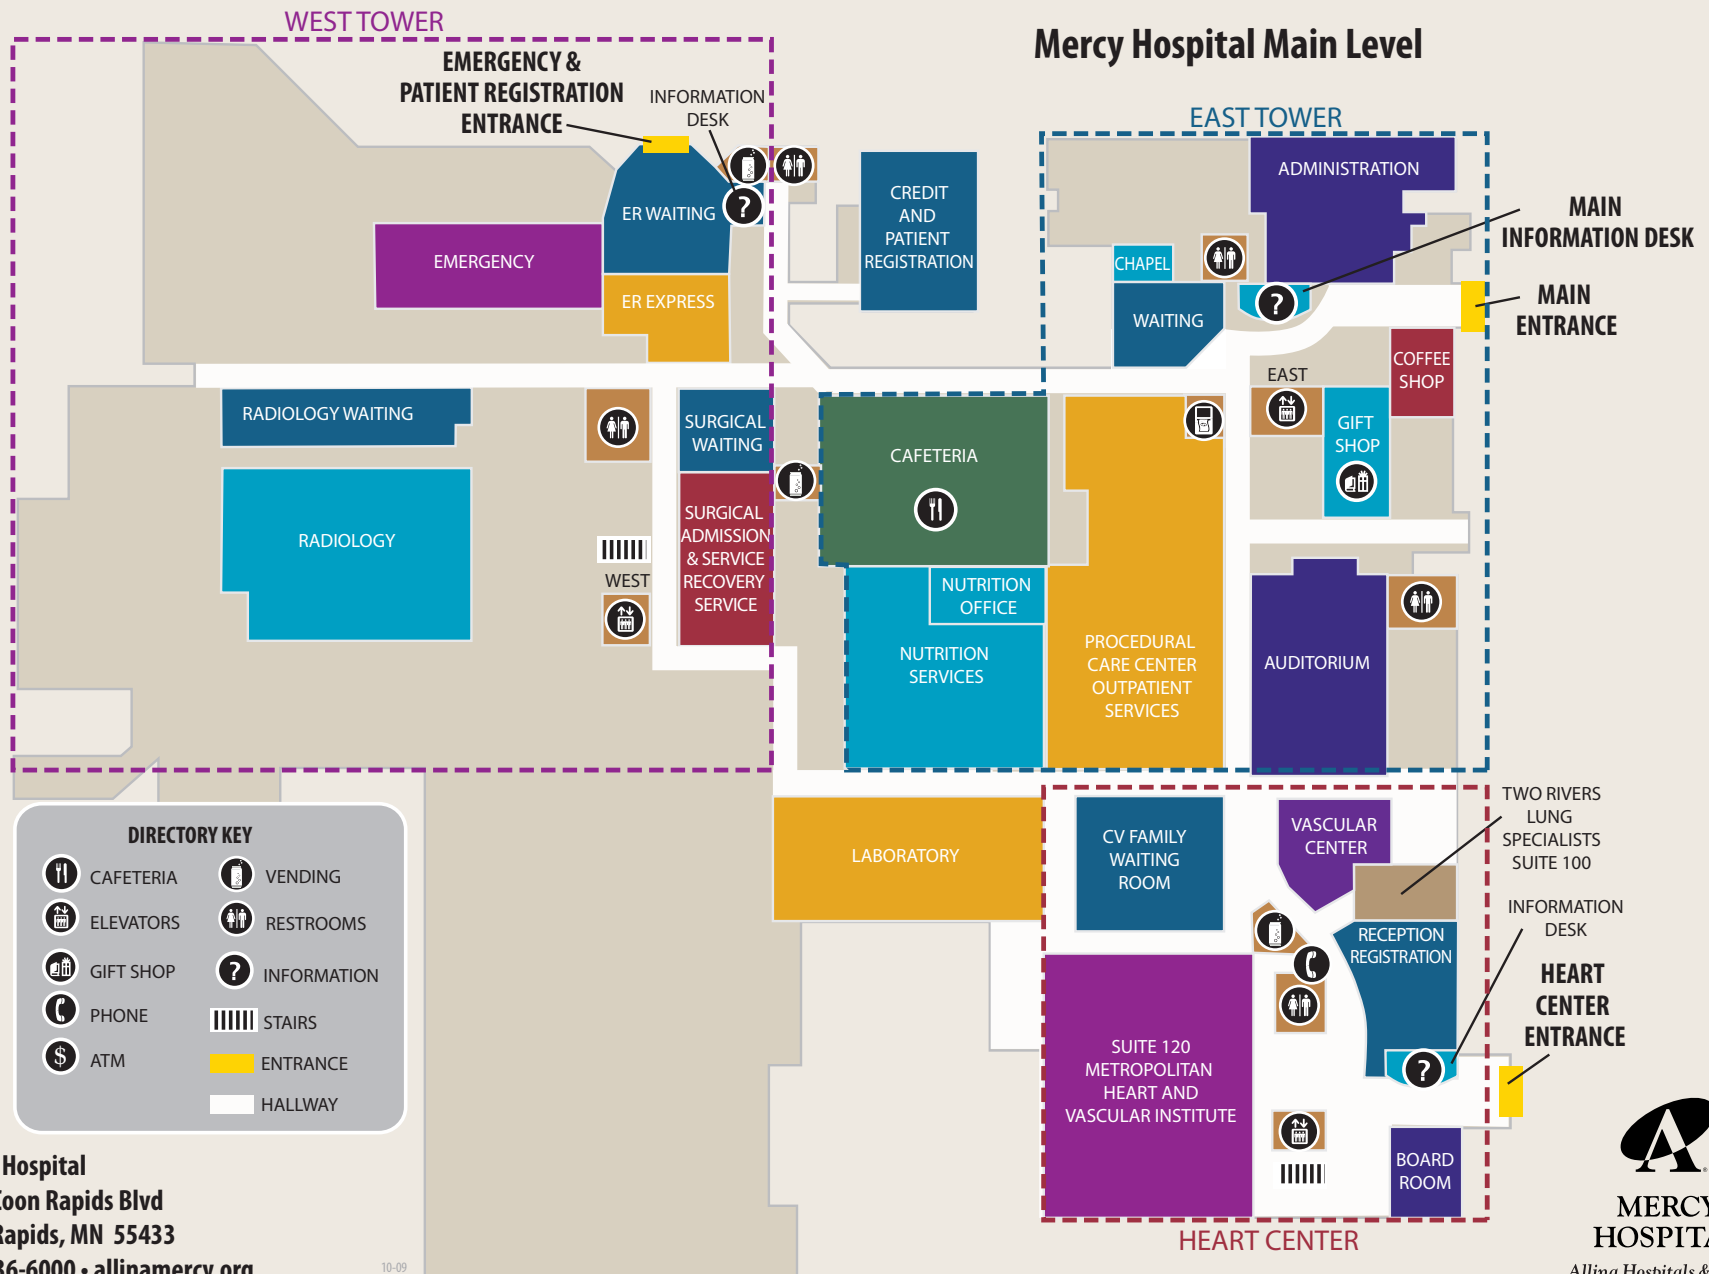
WEST TOWER

EMERGENCY & PATIENT REGISTRATION ENTRANCE

INFORMATION DESK

Mercy Hospital Main Level

EAST TOWER

ER WAITING

EMERGENCY

ER EXPRESS

CREDIT AND PATIENT REGISTRATION

ADMINISTRATION

MAIN INFORMATION DESK

CHAPEL

WAITING

MAIN ENTRANCE

COFFEE SHOP

EAST

GIFT SHOP

RADIOLOGY WAITING

SURGICAL WAITING

CAFETERIA

RADIOLOGY

SURGICAL ADMISSION & SERVICE RECOVERY SERVICE OFFICE

WEST

NUTRITION OFFICE

NUTRITION SERVICES

PROCEDURAL CARE CENTER OUTPATIENT SERVICES

AUDITORIUM

LABORATORY

CV FAMILY WAITING ROOM

VASCULAR CENTER

TWO RIVERS LUNG SPECIALISTS SUITE 100

INFORMATION DESK

RECEPTION REGISTRATION

HEART CENTER ENTRANCE

DIRECTORY KEY

CAFETERIA

VENDING

ELEVATORS

RESTROOMS

GIFT SHOP

INFORMATION

PHONE

STAIRS

ATM

ENTRANCE

HALLWAY

SUITE 120 METROPOLITAN HEART AND VASCULAR INSTITUTE

BOARD ROOM

HEART CENTER

Hospital
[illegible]oon Rapids Blvd
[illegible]apids, MN 55433
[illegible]36-6000 • allinamercy.org

10-09

MERCY HOSPIT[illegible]
Allina Hospitals &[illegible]